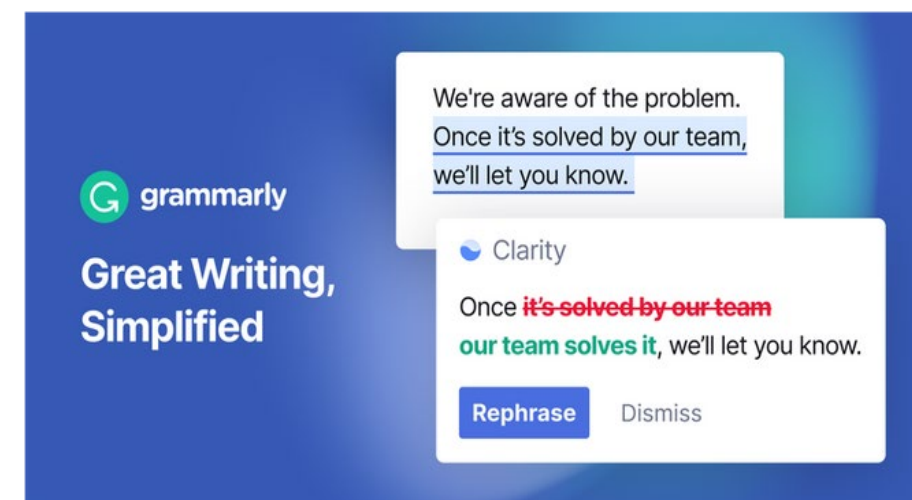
grammarly

Great Writing, Simplified

We're aware of the problem. Once it's solved by our team, we'll let you know.

Clarity

Once ~~it's solved by our team~~ our team solves it, we'll let you know.

Rephrase

Dismiss